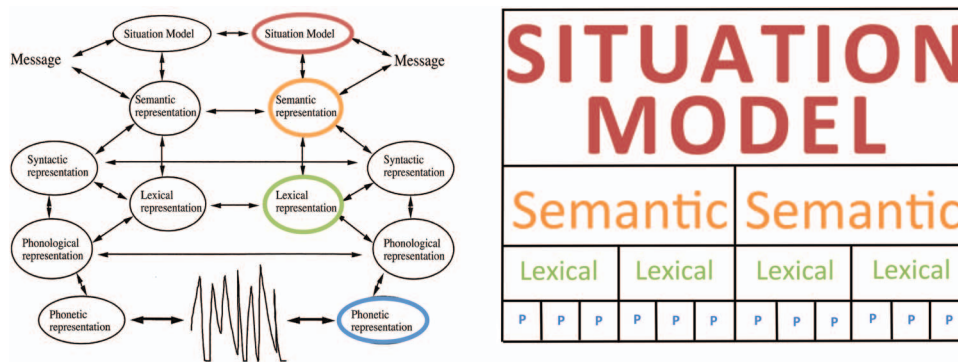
Situation Model

Situation Model

Message

Message

Semantic representation

Semantic representation

Syntactic representation

Syntactic representation

Lexical representation

Lexical representation

Phonological representation

Phonological representation

Phonetic representation

Phonetic representation

SITUATION MODEL

| Semantic | | | | | | Semantic | | | | | |
|---|---|---|---|---|---|---|---|---|---|---|---|
| Lexical | | | Lexical | | | Lexical | | | Lexical | | |
| P | P | P | P | P | P | P | P | P | P | P | P |